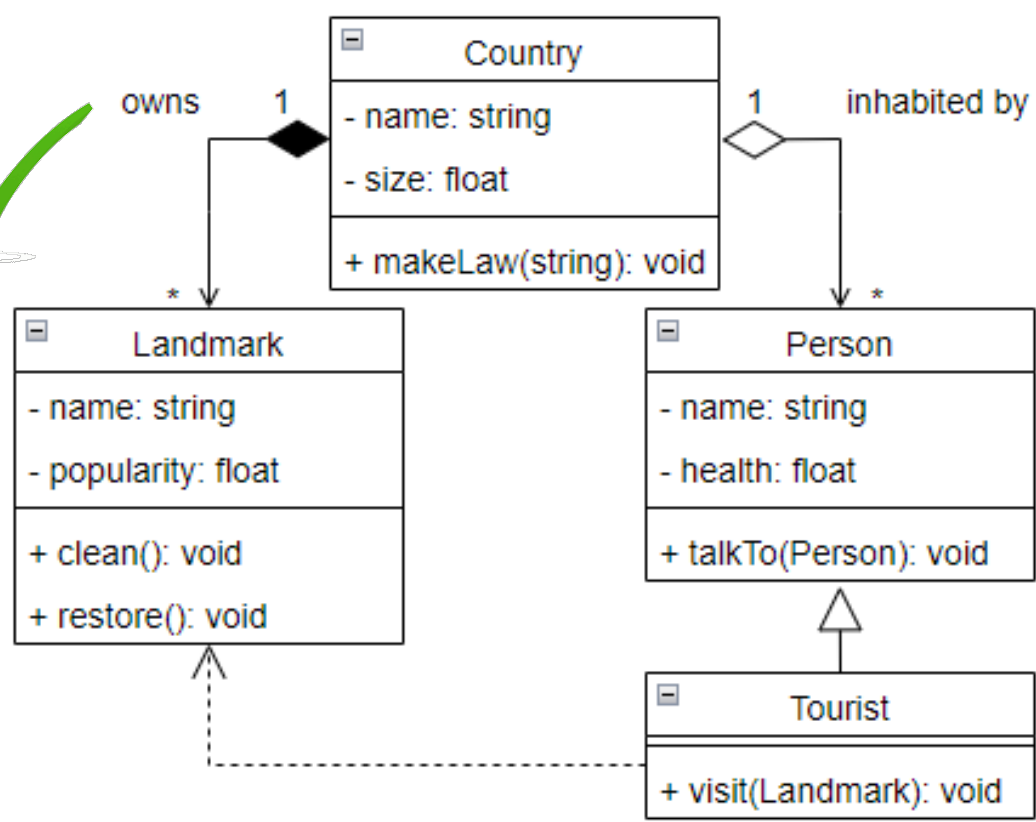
Country
- name: string
- size: float
+ makeLaw(string): void

owns
1
*

1
inhabited by
*

Landmark
- name: string
- popularity: float
+ clean(): void
+ restore(): void

Person
- name: string
- health: float
+ talkTo(Person): void

Tourist
+ visit(Landmark): void